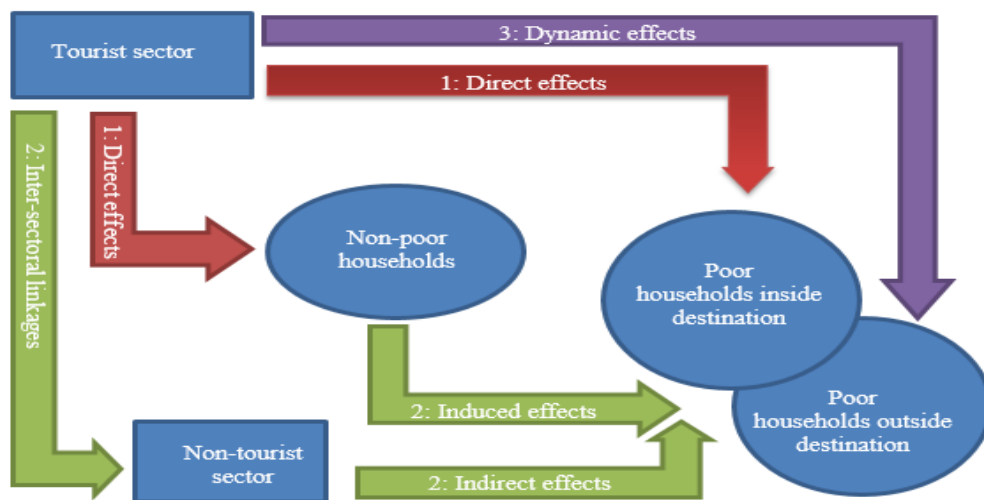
Tourist sector

3: Dynamic effects

1: Direct effects

1: Direct effects

2: Inter-sectoral linkages

Non-poor households

Poor households inside destination

Poor households outside destination

2: Induced effects

Non-tourist sector

2: Indirect effects